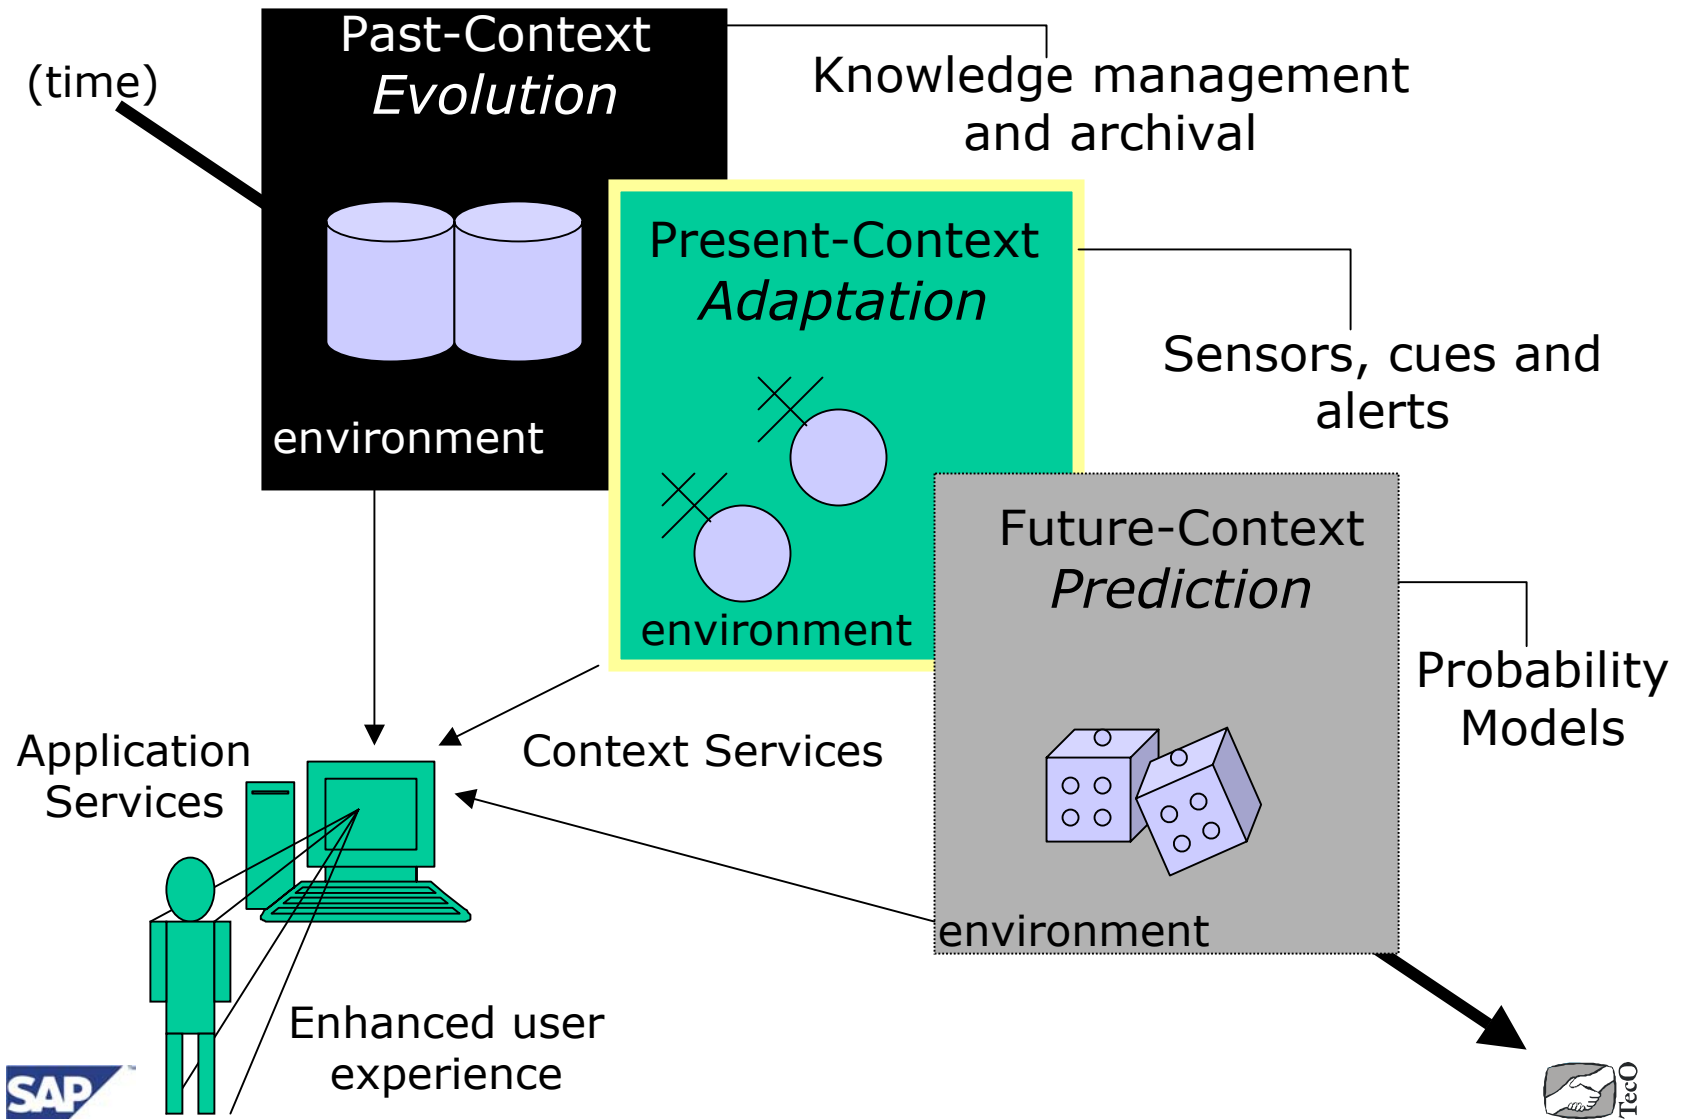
(time)

Past-Context
*Evolution*

environment

Knowledge management and archival

Present-Context
*Adaptation*

environment

Sensors, cues and alerts

Future-Context
*Prediction*

environment

Probability Models

Application Services

Context Services

Enhanced user experience

SAP

TecO